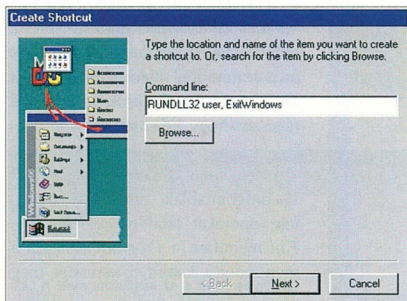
Create Shortcut

Type the location and name of the item you want to create a shortcut to. Or, search for the item by clicking Browse.

Command line:

RUNDLL32 user, ExitWindows

Browse...

< Back

Next >

Cancel